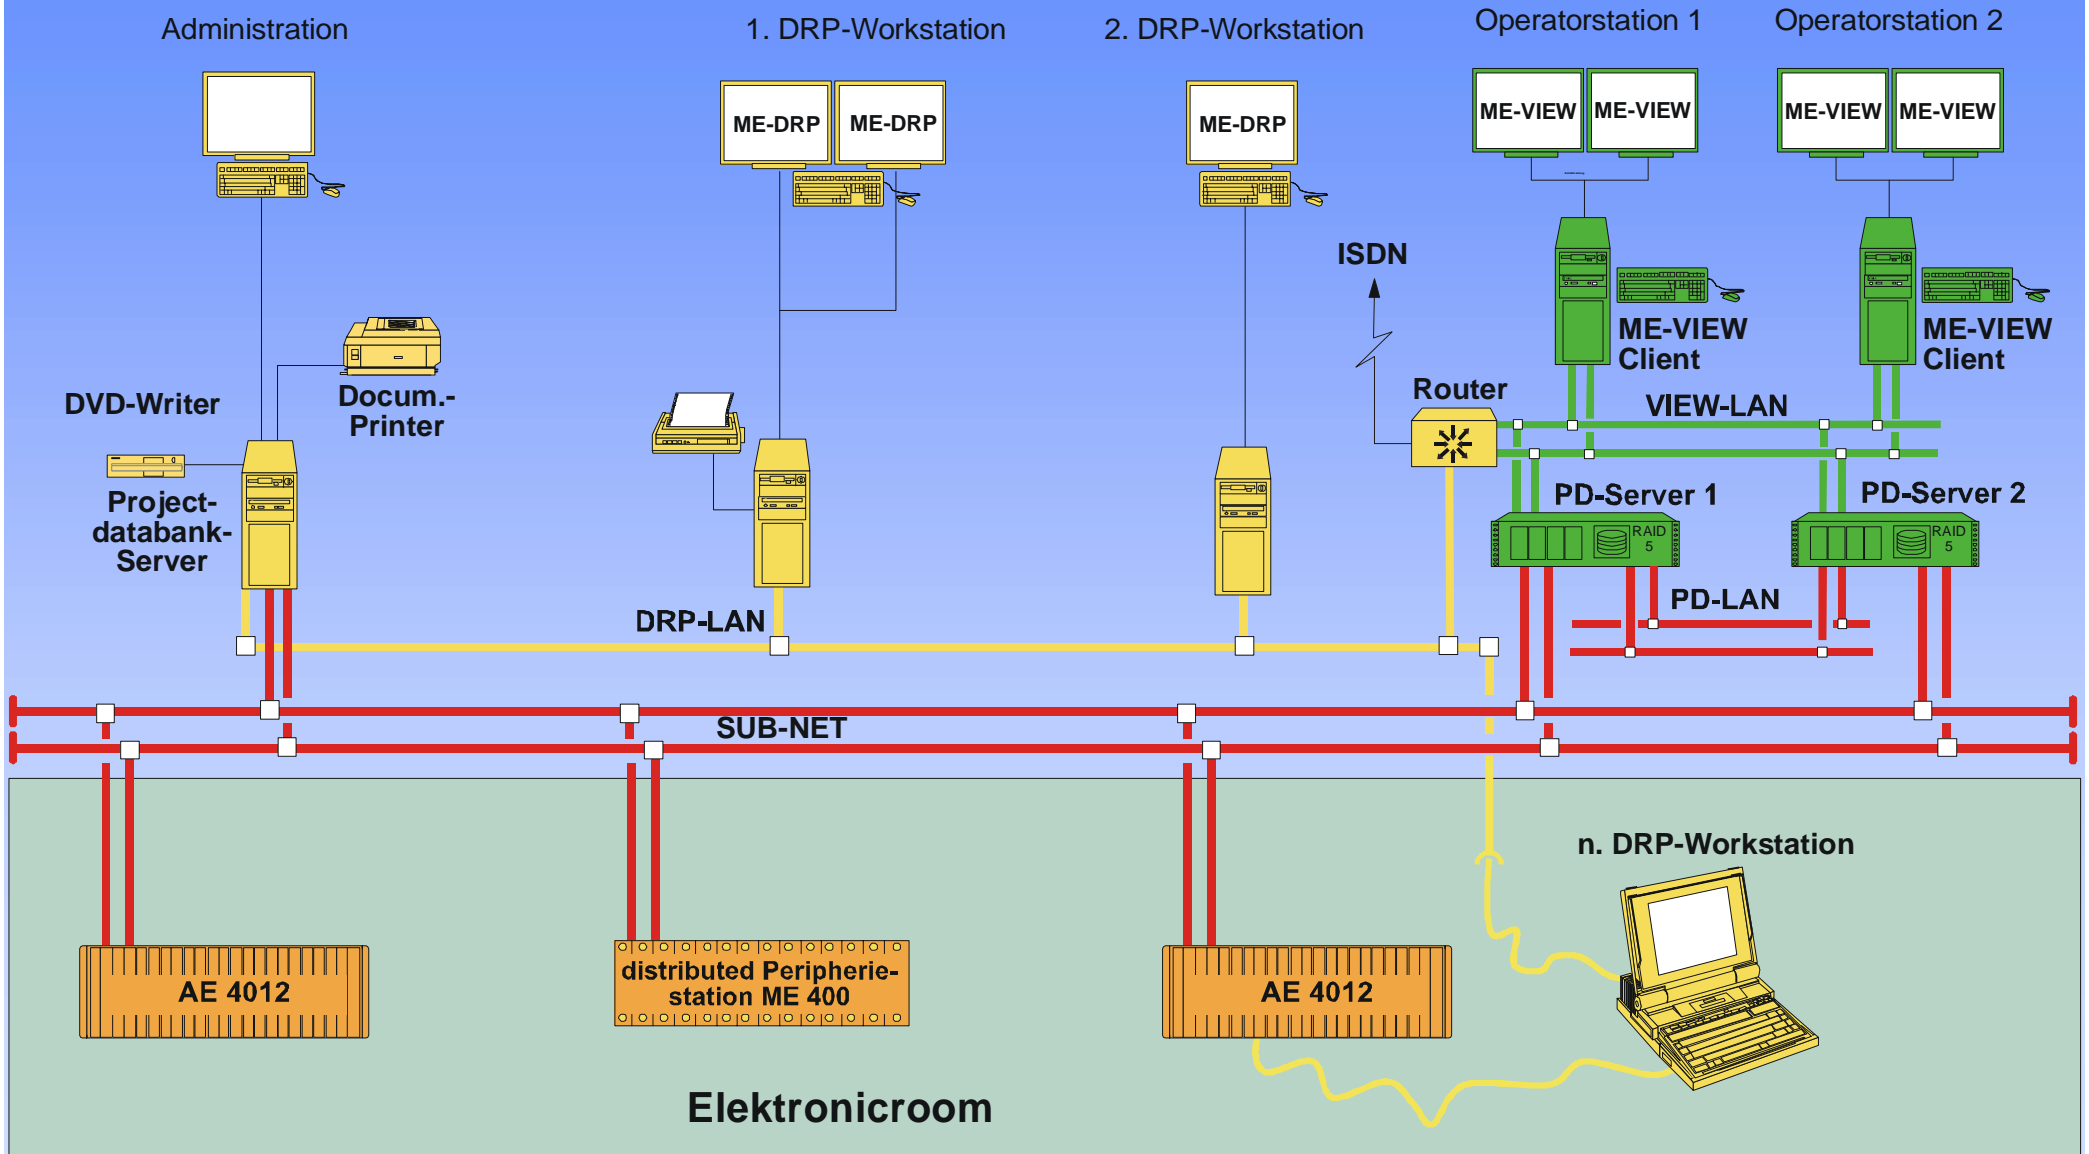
Administration

1. DRP-Workstation

2. DRP-Workstation

Operatorstation 1

Operatorstation 2

ME-DRP ME-DRP

ME-DRP

ME-VIEW ME-VIEW

ME-VIEW ME-VIEW

ISDN

ME-VIEW Client

ME-VIEW Client

DVD-Writer

Docum.-Printer

Router

VIEW-LAN

Project-databank-Server

PD-Server 1

PD-Server 2

RAID 5

RAID 5

PD-LAN

DRP-LAN

SUB-NET

n. DRP-Workstation

AE 4012

distributed Peripherie-station ME 400

AE 4012

Elektronicroom